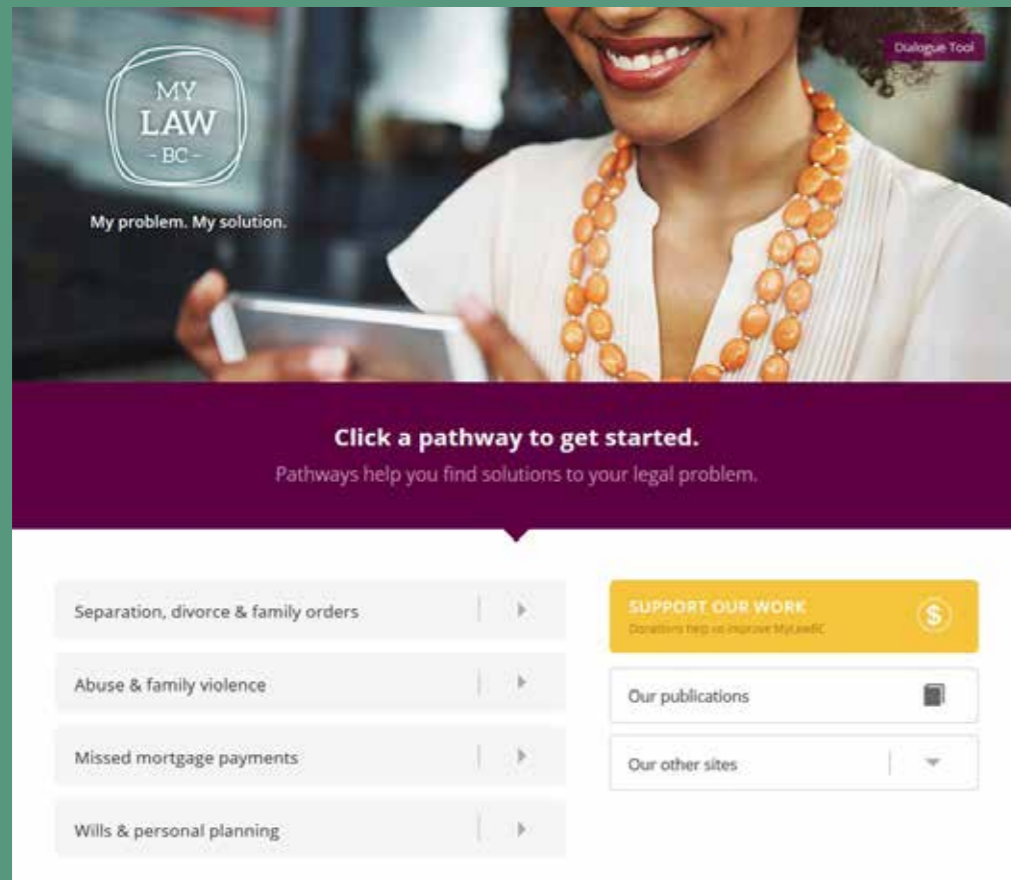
Dialogue Tool

MY LAW - BC -

My problem. My solution.

Click a pathway to get started.

Pathways help you find solutions to your legal problem.

Separation, divorce & family orders

Abuse & family violence

Missed mortgage payments

Wills & personal planning

SUPPORT OUR WORK

Donations help us improve MyLawBC

$

Our publications

Our other sites